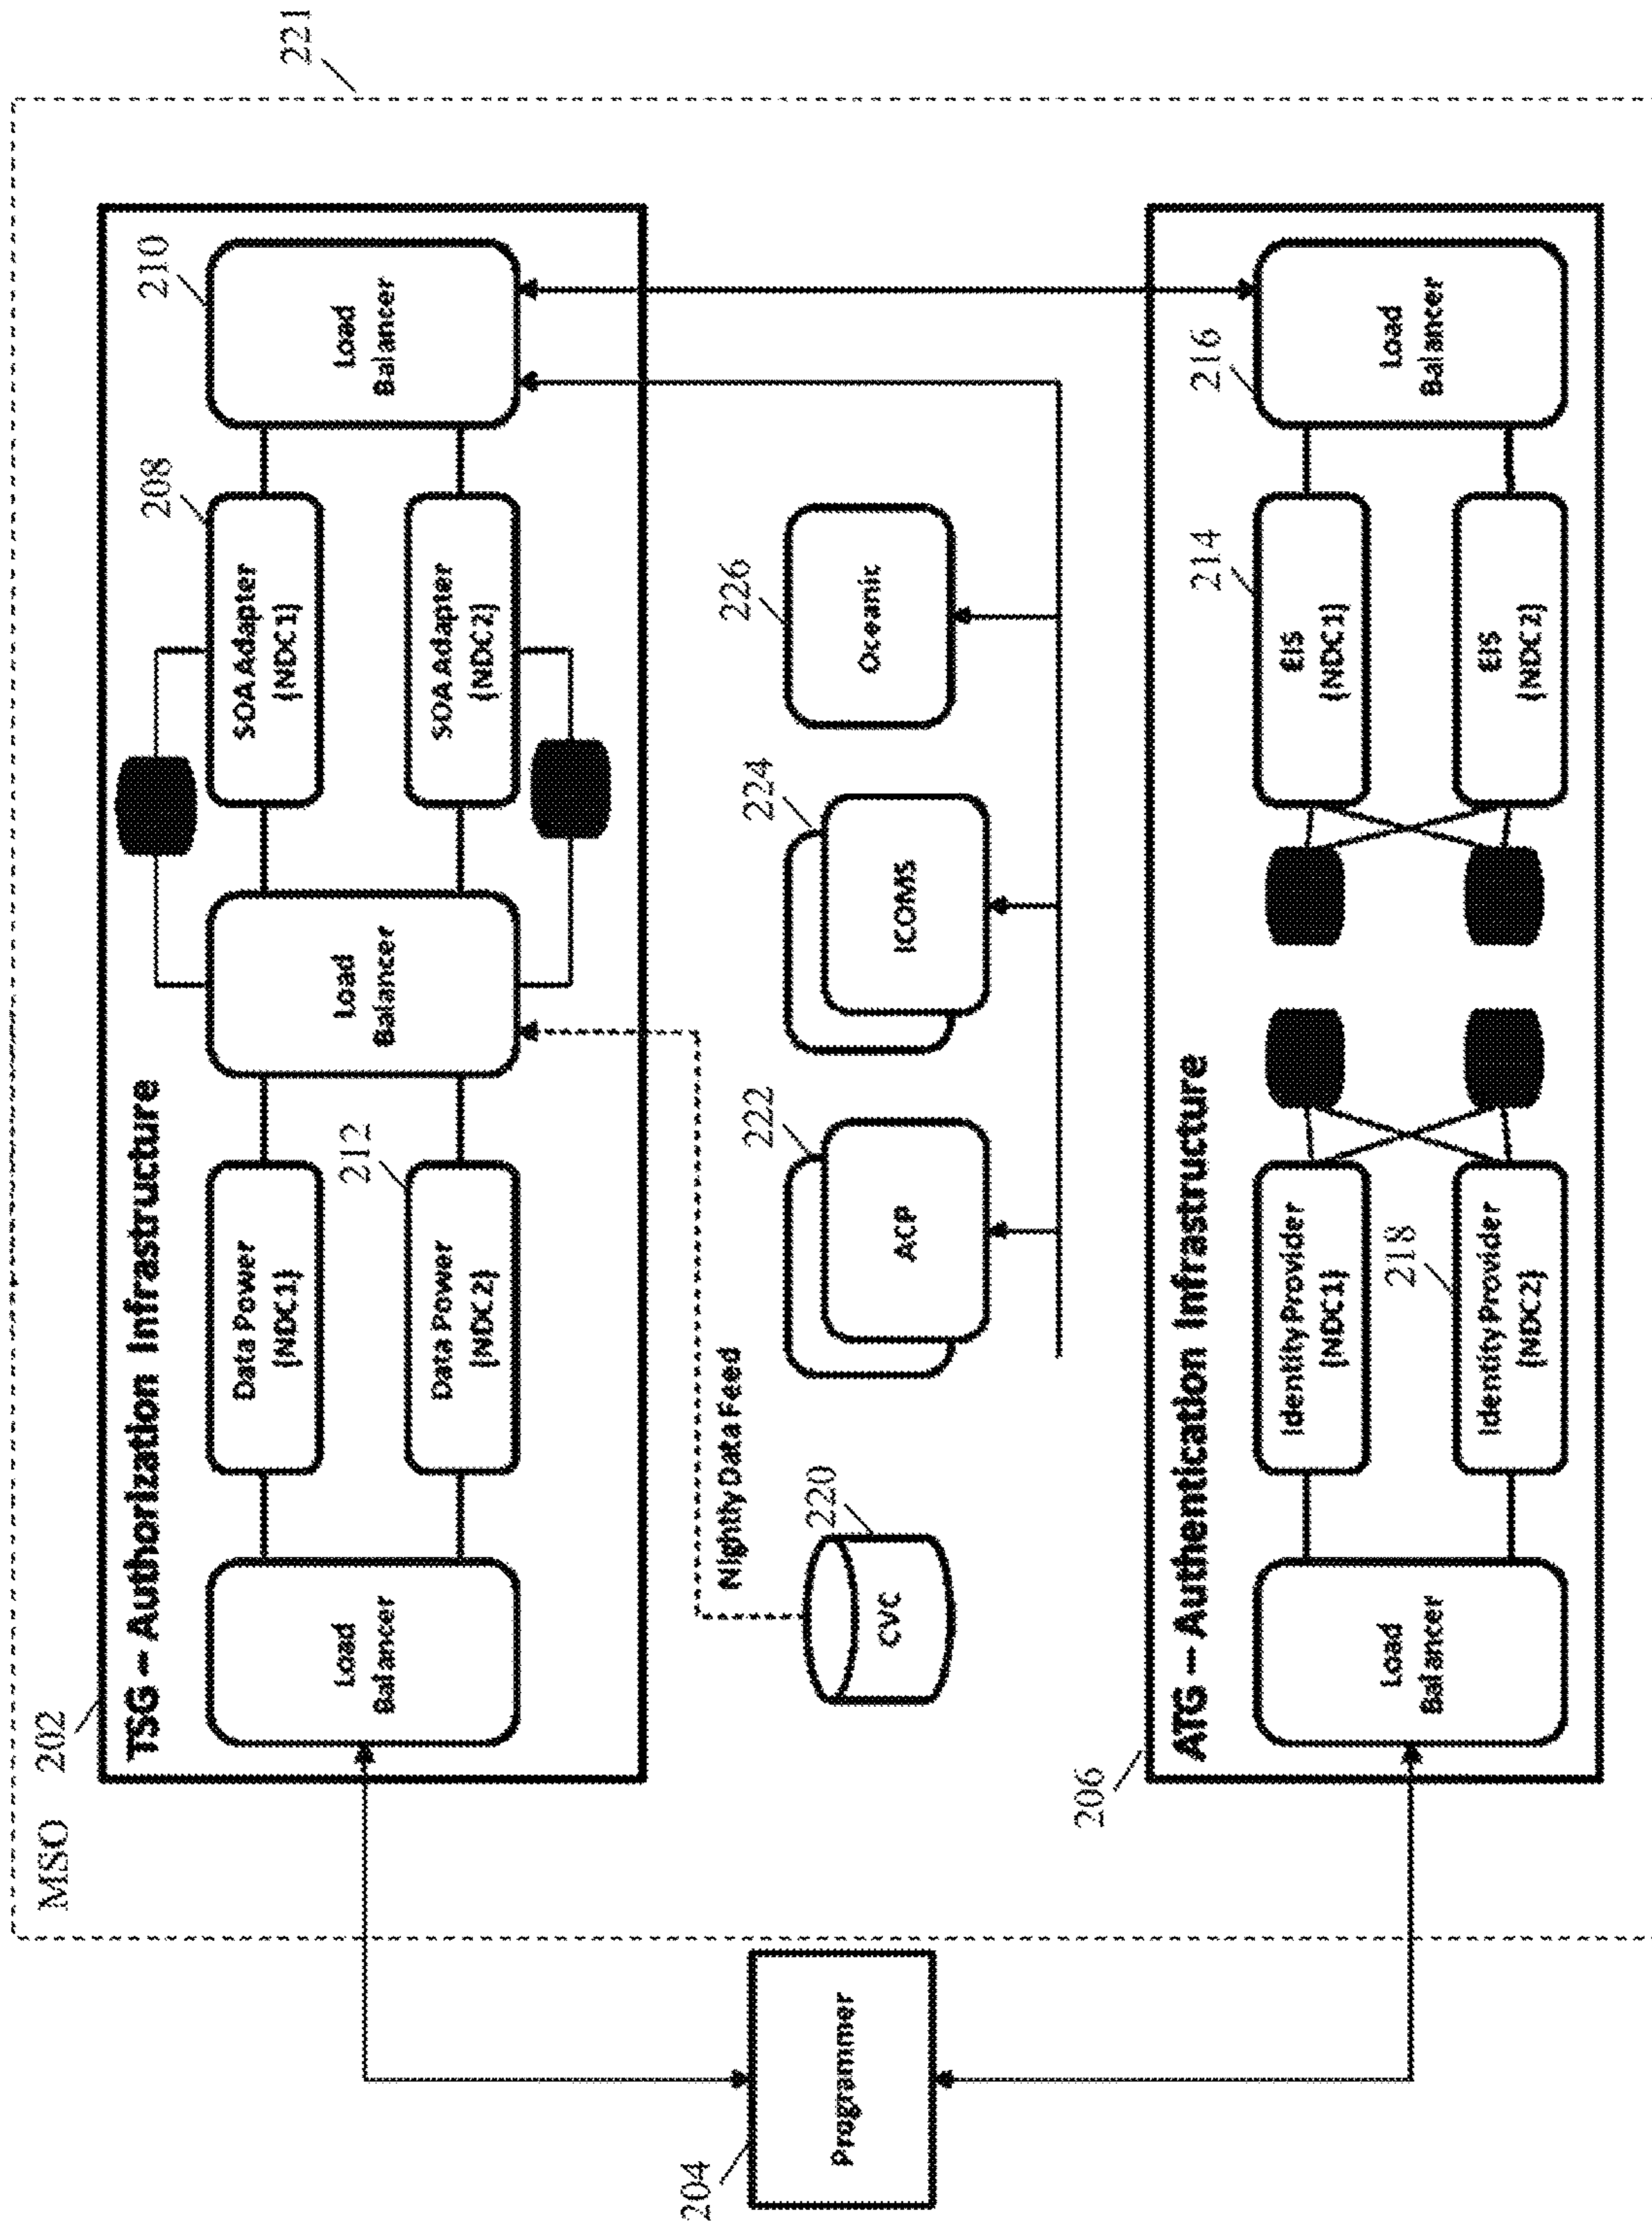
221

MSO 202

TSG – Authorization Infrastructure

Load Balancer

Data Power (NDC1)

Data Power (NDC2)

212

Load Balancer

SOA Adapter (NDC1)

208

SOA Adapter (NDC2)

Load Balancer

210

Nightly Data Feed

220

CVC

222

ACP

224

ICOMS

226

Oceanic

206

ATG – Authentication Infrastructure

Load Balancer

Identity Provider (NDC1)

218

Identity Provider (NDC2)

214

EIS (NDC1)

EIS (NDC2)

216

Load Balancer

204

Programmer